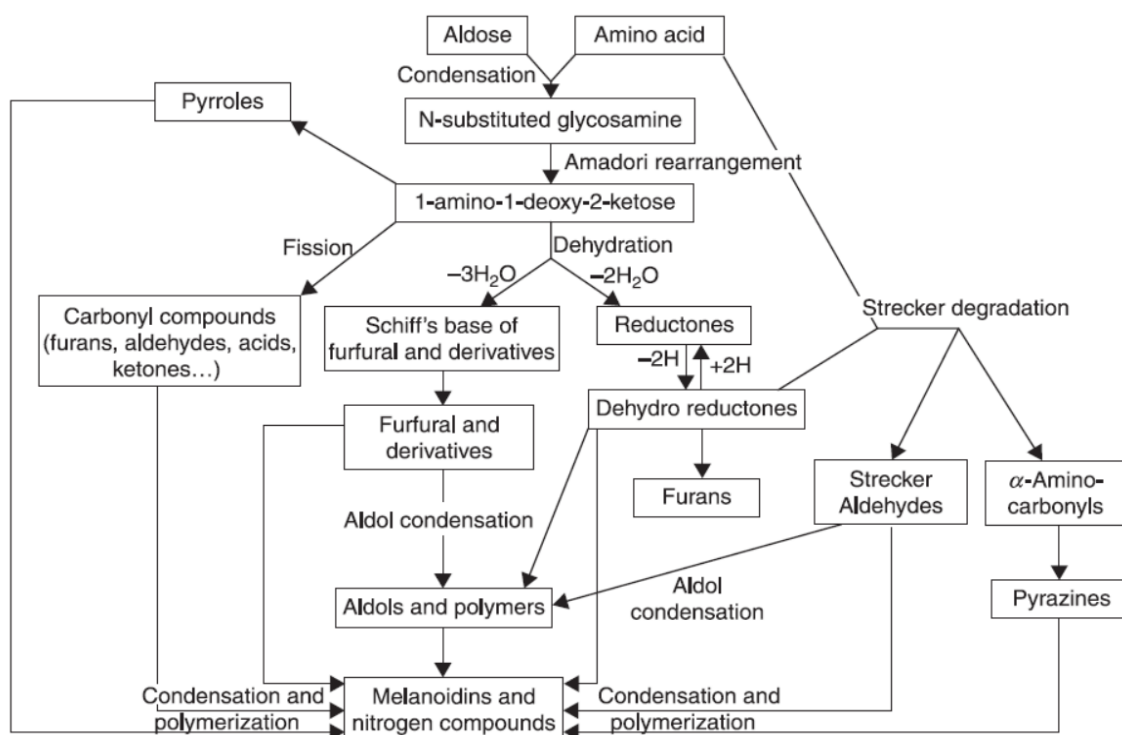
Aldose
Amino acid
Condensation
Pyrroles
N-substituted glycosamine
Amadori rearrangement
1-amino-1-deoxy-2-ketose
Fission
Dehydration
$-3H_2O$
$-2H_2O$
Strecker degradation
Carbonyl compounds (furans, aldehydes, acids, ketones…)
Schiff's base of furfural and derivatives
Reductones
$-2H$
$+2H$
Furfural and derivatives
Dehydro reductones
Furans
Strecker Aldehydes
$\alpha$-Amino-carbonyls
Aldol condensation
Aldol condensation
Aldols and polymers
Pyrazines
Condensation and polymerization
Melanoidins and nitrogen compounds
Condensation and polymerization